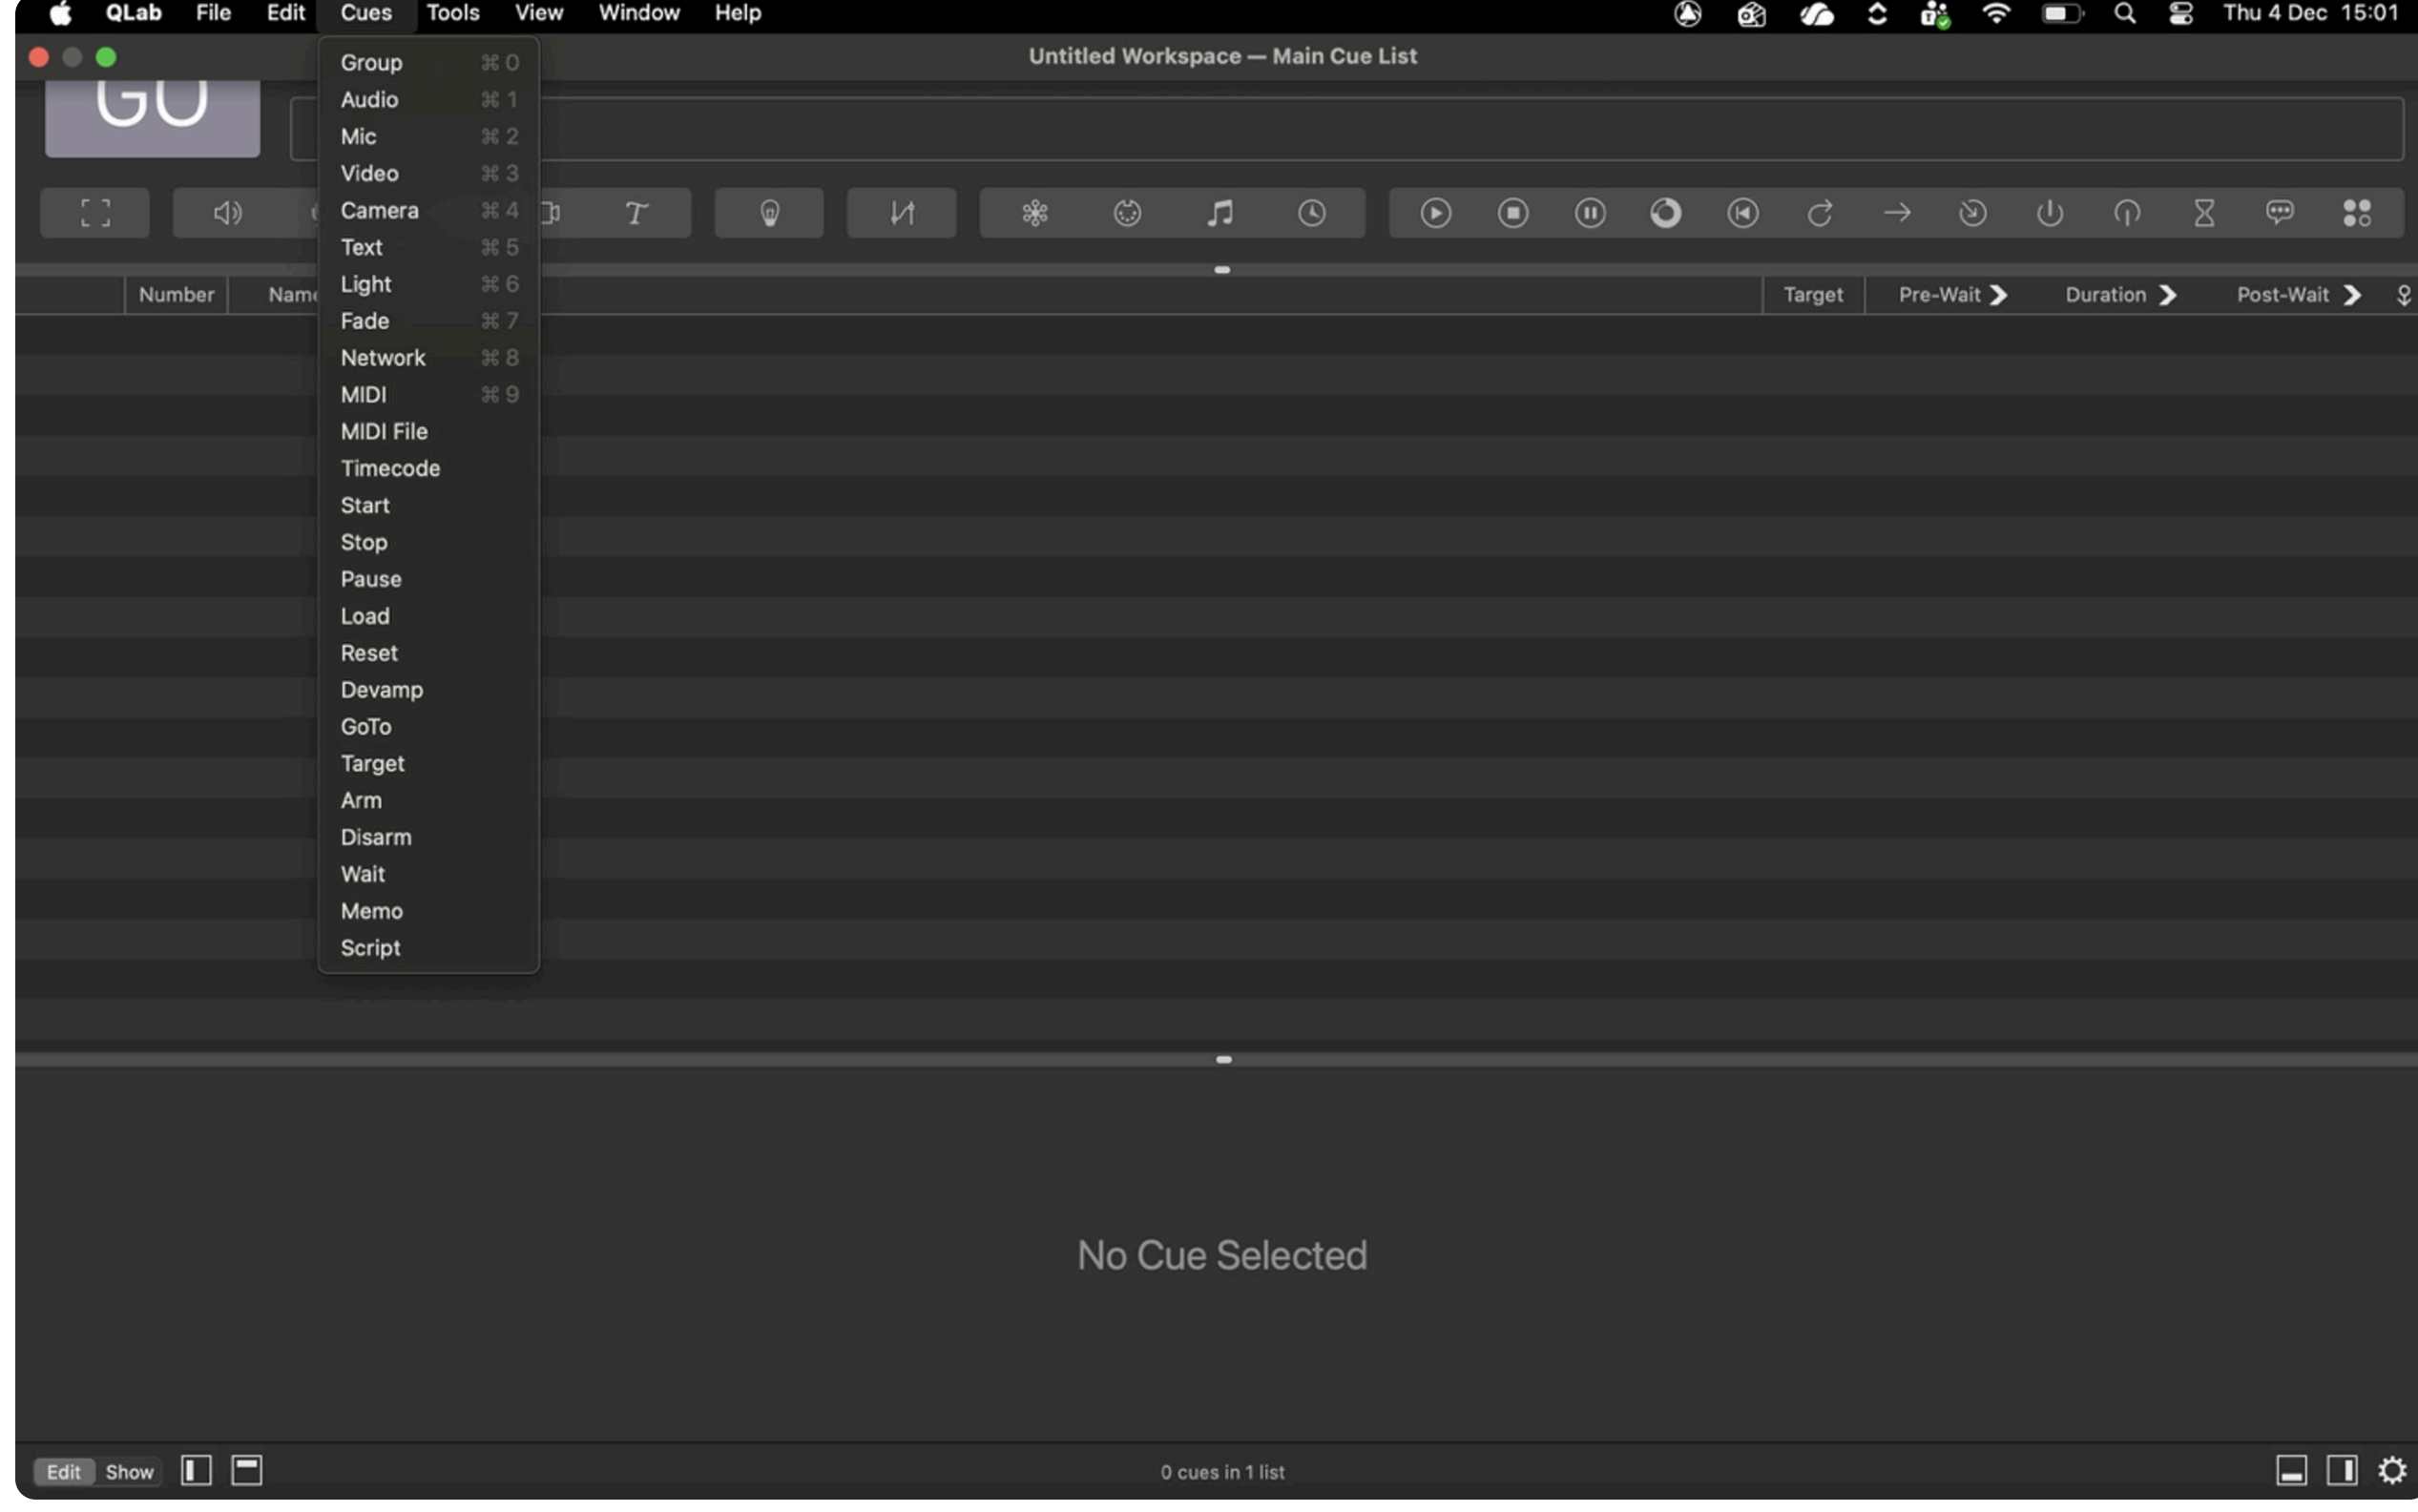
QLab File Edit Cues Tools View Window Help

Thu 4 Dec 15:01

Untitled Workspace — Main Cue List

GO

Group ⌘ 0
Audio ⌘ 1
Mic ⌘ 2
Video ⌘ 3
Camera ⌘ 4
Text ⌘ 5
Light ⌘ 6
Fade ⌘ 7
Network ⌘ 8
MIDI ⌘ 9
MIDI File
Timecode
Start
Stop
Pause
Load
Reset
Devamp
GoTo
Target
Arm
Disarm
Wait
Memo
Script

Number | Name | Target | Pre-Wait | Duration | Post-Wait

No Cue Selected

Edit Show

0 cues in 1 list